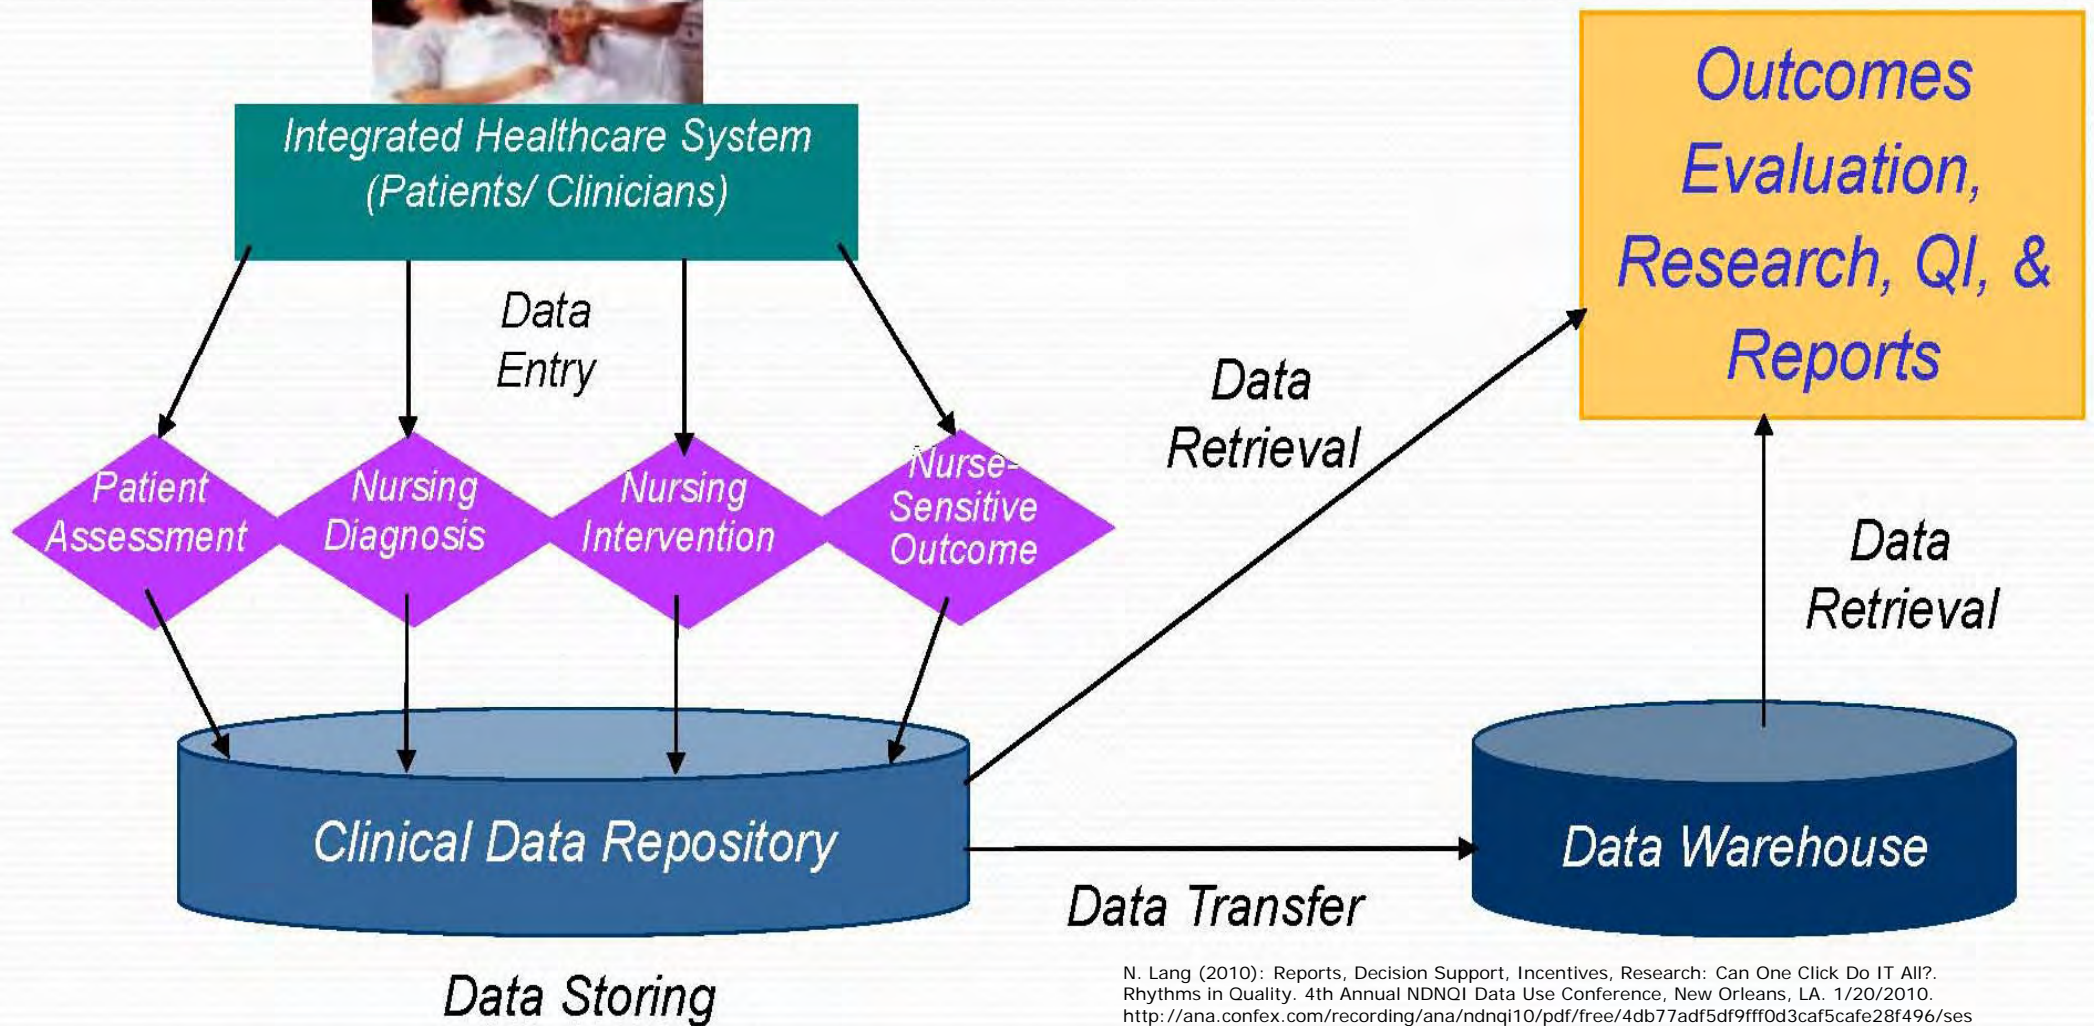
Integrated Healthcare System (Patients/ Clinicians)

Data Entry

Patient Assessment

Nursing Diagnosis

Nursing Intervention

Nurse-Sensitive Outcome

Clinical Data Repository

Data Storing

Data Retrieval

Data Transfer

Data Warehouse

Data Retrieval

Outcomes Evaluation, Research, QI, & Reports

N. Lang (2010): Reports, Decision Support, Incentives, Research: Can One Click Do IT All?. Rhythms in Quality. 4th Annual NDNQI Data Use Conference, New Orleans, LA. 1/20/2010. http://ana.confex.com/recording/ana/ndnqi10/pdf/free/4db77adf5df9fff0d3caf5cafe28f496/ses